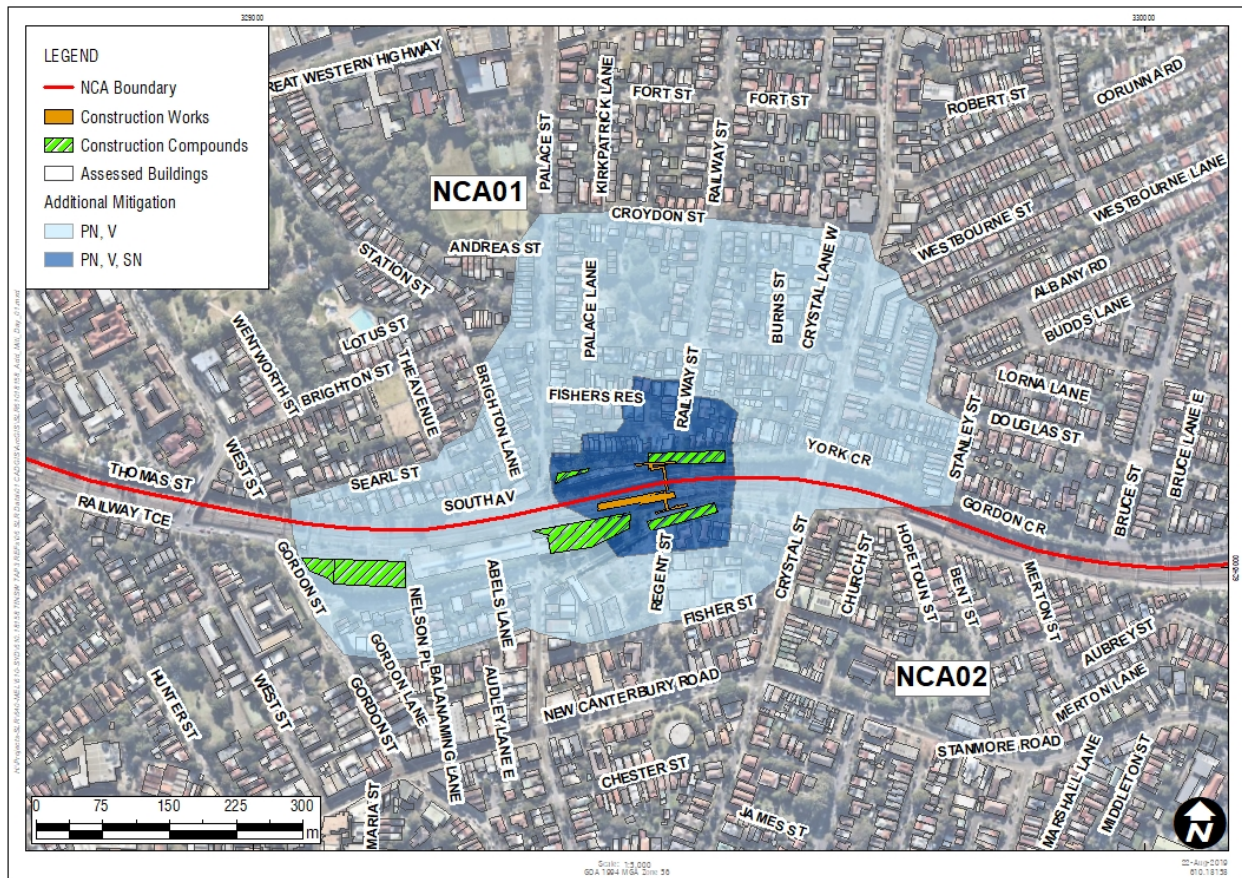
LEGEND
NCA Boundary
Construction Works
Construction Compounds
Assessed Buildings
Additional Mitigation
PN, V
PN, V, SN

329000
330000

GREAT WESTERN HIGHWAY
KIRKPATRICK LANE
FORT ST
FORT ST
ROBERT ST
CORUNNA RD
PALACE ST
RAILWAY ST
NCA01
CROYDON ST
WESTBOURNE ST
WESTBOURNE LANE
ANDREAS ST
STATION ST
PALACE LANE
BURNS ST
CRYSTAL LANE W
ALBANY RD
BUDDS LANE
LOTUS ST
WENTWORTH ST
BRIGHTON ST
THE AVENUE
BRIGHTON LANE
RAILWAY ST
LORNA LANE
FISHERS RES
DOUGLAS ST
STANLEY ST
WEST ST
YORK CR
BRUCE ST
BRUCE LANE E
THOMAS ST
SEARL ST
SOUTH AV
GORDON CR
RAILWAY TCE
REGENT ST
CRYSTAL ST
CHURCH ST
HOPETOUN ST
BENT ST
MERTON ST
GORDON ST
NELSON PL
ABELS LANE
FISHER ST
AUBREY ST
HUNTER ST
WEST ST
GORDON LANE
BALANAMING LANE
AUDLEY LANE E
NCA02
GORDON ST
NEW CANTERBURY ROAD
MERTON LANE
STANMORE ROAD
MARSHALL LANE
MIDDLETON ST
CHESTER ST
MARIA ST
JAMES ST
0 75 150 225 300 m
Scale: 1:5,000
GDA 1994 MGA Zone 56
22-Aug-2019
610.18158